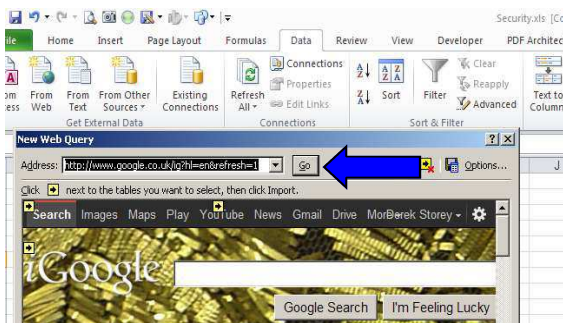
Security.xls [Co

ile Home Insert Page Layout Formulas Data Review View Developer PDF Architec

om ccess From Web From Text From Other Sources Existing Connections Refresh All Connections Properties Edit Links Sort Filter Clear Reapply Advanced Text to Column

Get External Data Connections Sort & Filter

New Web Query ? X

Address: http://www.google.co.uk/ig?hl=en&refresh=1 Go Options...

Click next to the tables you want to select, then click Import.

Search Images Maps Play YouTube News Gmail Drive More Derek Storey

iGoogle

Google Search I'm Feeling Lucky

J